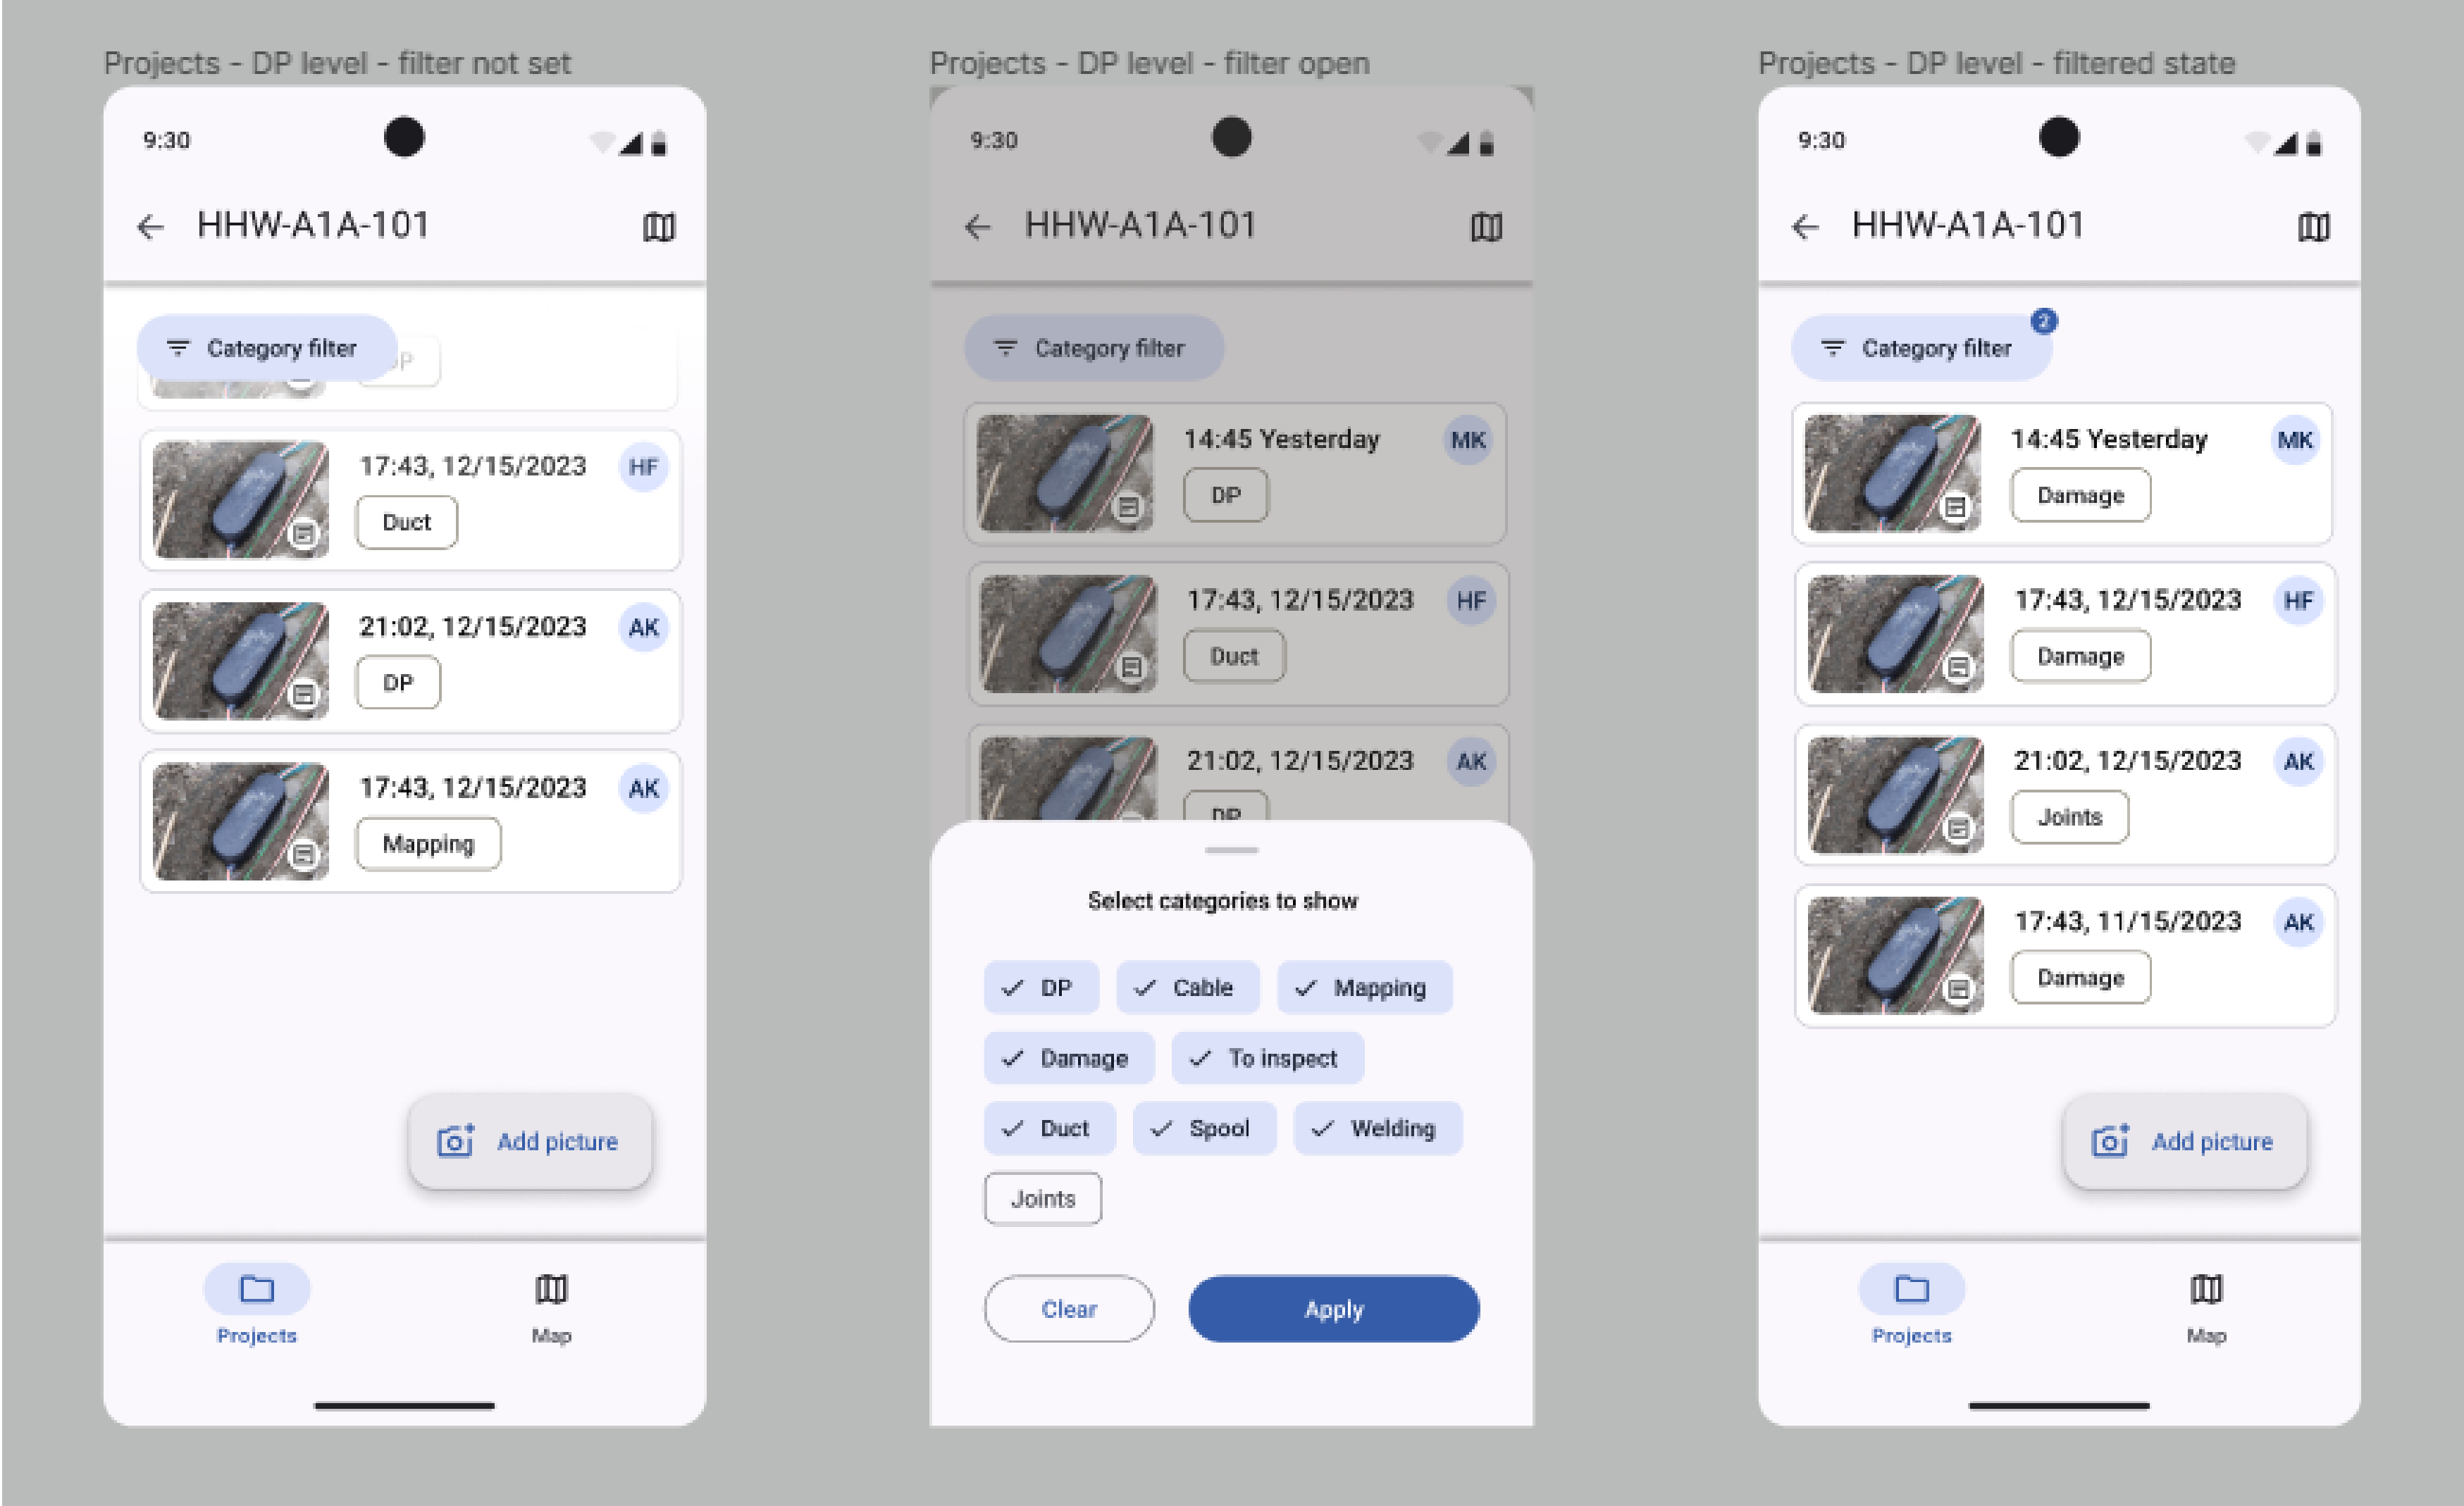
Projects - DP level - filter not set

9:30

HHW-A1A-101

Category filter

17:43, 12/15/2023
HF
Duct

21:02, 12/15/2023
AK
DP

17:43, 12/15/2023
AK
Mapping

Add picture

Projects
Map

Projects - DP level - filter open

9:30

HHW-A1A-101

Category filter

14:45 Yesterday
MK
DP

17:43, 12/15/2023
HF
Duct

21:02, 12/15/2023
AK
DP

Select categories to show

DP
Cable
Mapping
Damage
To inspect
Duct
Spool
Welding
Joints

Clear
Apply

Projects - DP level - filtered state

9:30

HHW-A1A-101

Category filter
2

14:45 Yesterday
MK
Damage

17:43, 12/15/2023
HF
Damage

21:02, 12/15/2023
AK
Joints

17:43, 11/15/2023
AK
Damage

Add picture

Projects
Map